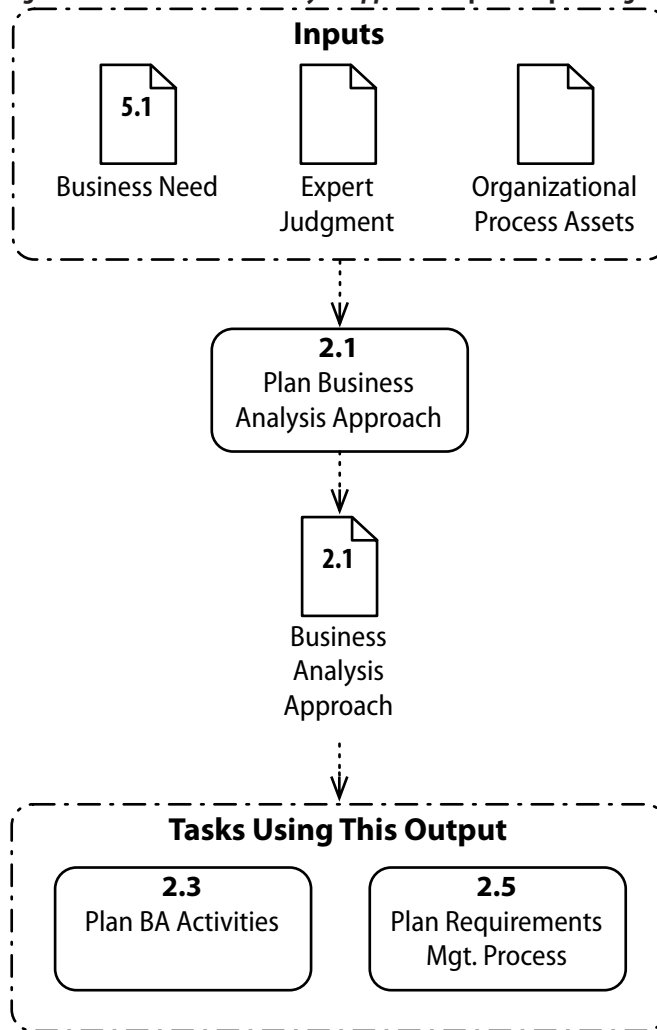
Inputs

5.1
Business Need

Expert Judgment

Organizational Process Assets

2.1
Plan Business Analysis Approach

2.1
Business Analysis Approach

Tasks Using This Output

2.3
Plan BA Activities

2.5
Plan Requirements Mgt. Process